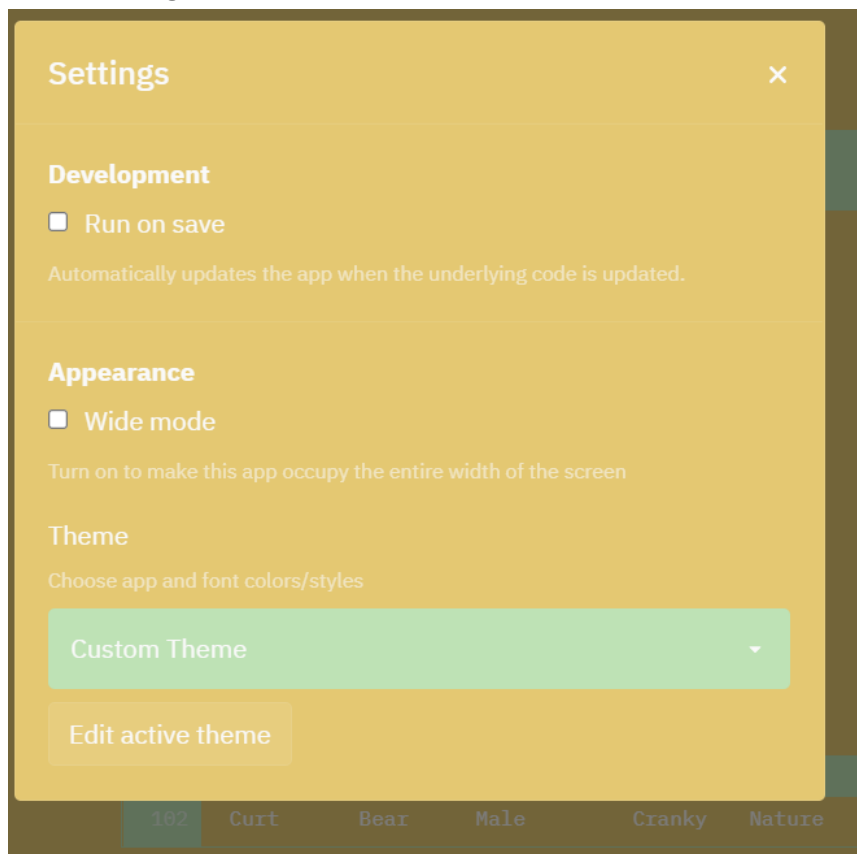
Settings
×

Development
Run on save
Automatically updates the app when the underlying code is updated.

Appearance
Wide mode
Turn on to make this app occupy the entire width of the screen

Theme
Choose app and font colors/styles
Custom Theme
Edit active theme

102 Curt Bear Male Cranky Nature